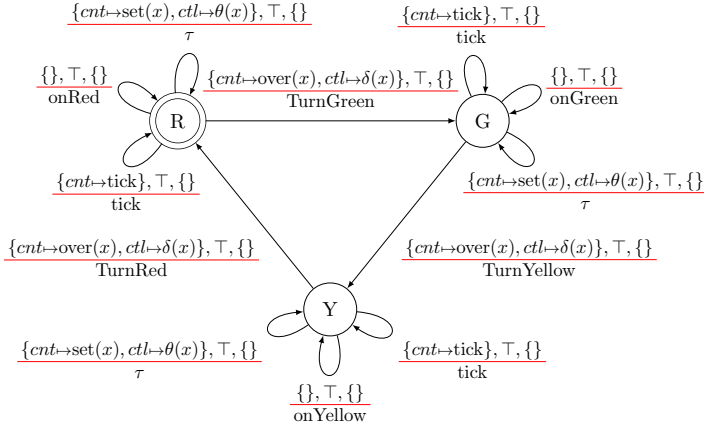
$\{cnt \mapsto \text{set}(x), ctl \mapsto \theta(x)\}, \top, \{\}$
$\tau$

$\{cnt \mapsto \text{tick}\}, \top, \{\}$
tick

$\{\}, \top, \{\}$
onRed

$\{cnt \mapsto \text{over}(x), ctl \mapsto \delta(x)\}, \top, \{\}$
TurnGreen

$\{\}, \top, \{\}$
onGreen

R

G

$\{cnt \mapsto \text{tick}\}, \top, \{\}$
tick

$\{cnt \mapsto \text{set}(x), ctl \mapsto \theta(x)\}, \top, \{\}$
$\tau$

$\{cnt \mapsto \text{over}(x), ctl \mapsto \delta(x)\}, \top, \{\}$
TurnRed

$\{cnt \mapsto \text{over}(x), ctl \mapsto \delta(x)\}, \top, \{\}$
TurnYellow

Y

$\{cnt \mapsto \text{set}(x), ctl \mapsto \theta(x)\}, \top, \{\}$
$\tau$

$\{cnt \mapsto \text{tick}\}, \top, \{\}$
tick

$\{\}, \top, \{\}$
onYellow